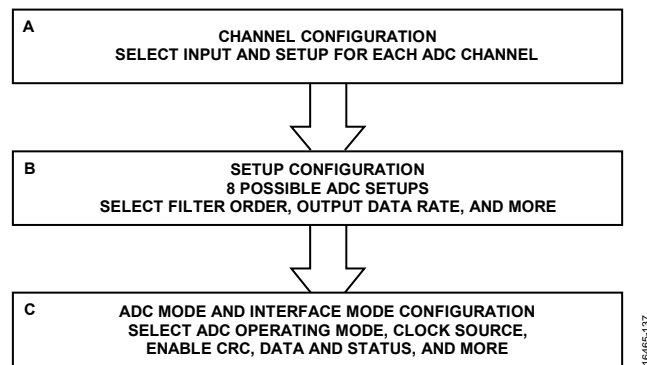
A

CHANNEL CONFIGURATION
SELECT INPUT AND SETUP FOR EACH ADC CHANNEL

B

SETUP CONFIGURATION
8 POSSIBLE ADC SETUPS
SELECT FILTER ORDER, OUTPUT DATA RATE, AND MORE

C

ADC MODE AND INTERFACE MODE CONFIGURATION
SELECT ADC OPERATING MODE, CLOCK SOURCE,
ENABLE CRC, DATA AND STATUS, AND MORE

16465-137